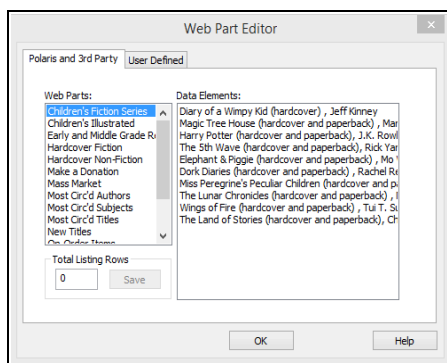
Web Part Editor

Polaris and 3rd Party | User Defined

Web Parts:
Children's Fiction Series
Children's Illustrated
Early and Middle Grade R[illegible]
Hardcover Fiction
Hardcover Non-Fiction
Make a Donation
Mass Market
Most Circ'd Authors
Most Circ'd Subjects
Most Circ'd Titles
New Titles
On Order Items

Total Listing Rows
0
Save

Data Elements:
Diary of a Wimpy Kid (hardcover) , Jeff Kinney
Magic Tree House (hardcover and paperback) , Mar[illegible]
Harry Potter (hardcover and paperback), J.K. Rowl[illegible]
The 5th Wave (hardcover and paperback) , Rick Yan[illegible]
Elephant & Piggie (hardcover and paperback) , Mo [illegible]
Dork Diaries (hardcover and paperback) , Rachel R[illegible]
Miss Peregrine's Peculiar Children (hardcover and pa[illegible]
The Lunar Chronicles (hardcover and paperback) , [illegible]
Wings of Fire (hardcover and paperback) , Tui T. S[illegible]
The Land of Stories (hardcover and paperback), Ch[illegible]

OK
Help